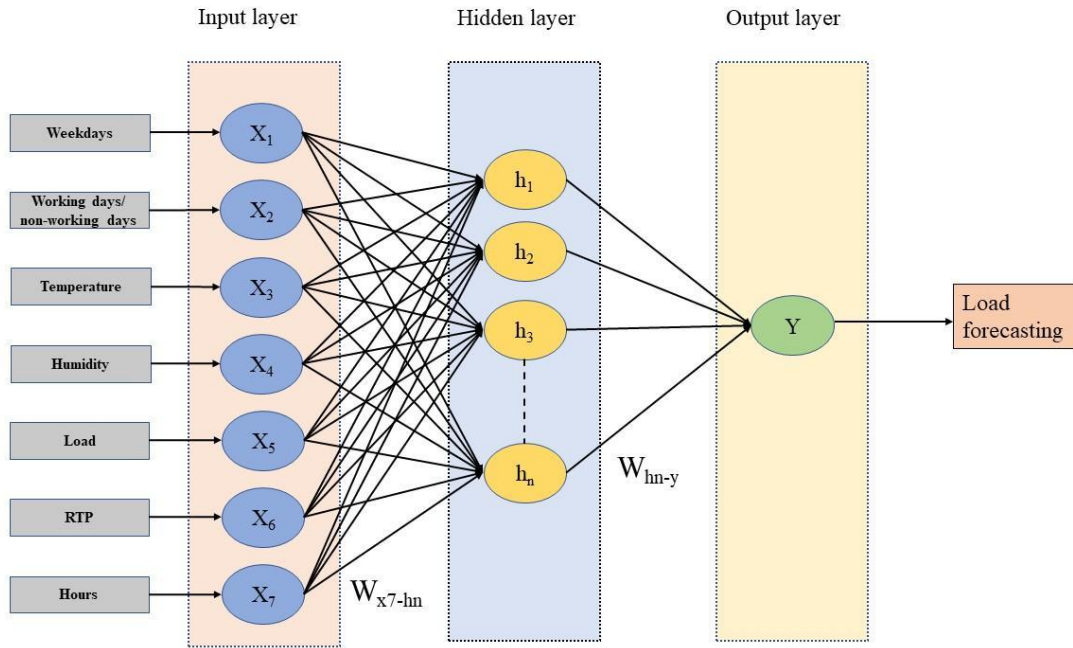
Input layer

Hidden layer

Output layer

Weekdays

Working days/ non-working days

Temperature

Humidity

Load

RTP

Hours

$X_1$

$X_2$

$X_3$

$X_4$

$X_5$

$X_6$

$X_7$

$h_1$

$h_2$

$h_3$

$h_n$

Y

Load forecasting

$W_{x7\text{-}hn}$

$W_{hn\text{-}y}$